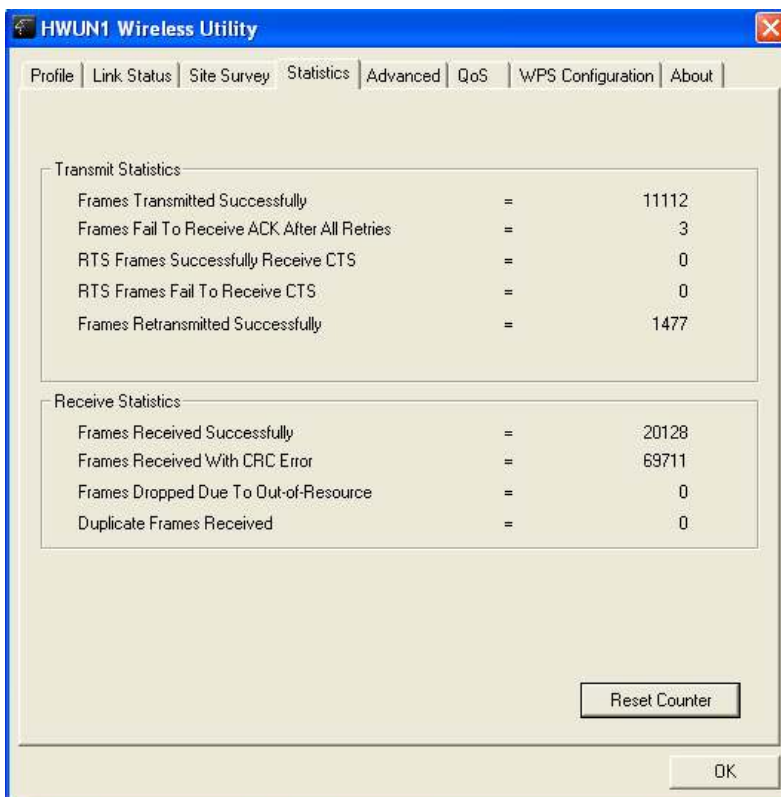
HWUN1 Wireless Utility

Profile | Link Status | Site Survey | Statistics | Advanced | QoS | WPS Configuration | About

Transmit Statistics

| | | |
|---|---|---|
| Frames Transmitted Successfully | = | 11112 |
| Frames Fail To Receive ACK After All Retries | = | 3 |
| RTS Frames Successfully Receive CTS | = | 0 |
| RTS Frames Fail To Receive CTS | = | 0 |
| Frames Retransmitted Successfully | = | 1477 |

Receive Statistics

| | | |
|---|---|---|
| Frames Received Successfully | = | 20128 |
| Frames Received With CRC Error | = | 69711 |
| Frames Dropped Due To Out-of-Resource | = | 0 |
| Duplicate Frames Received | = | 0 |

Reset Counter

OK